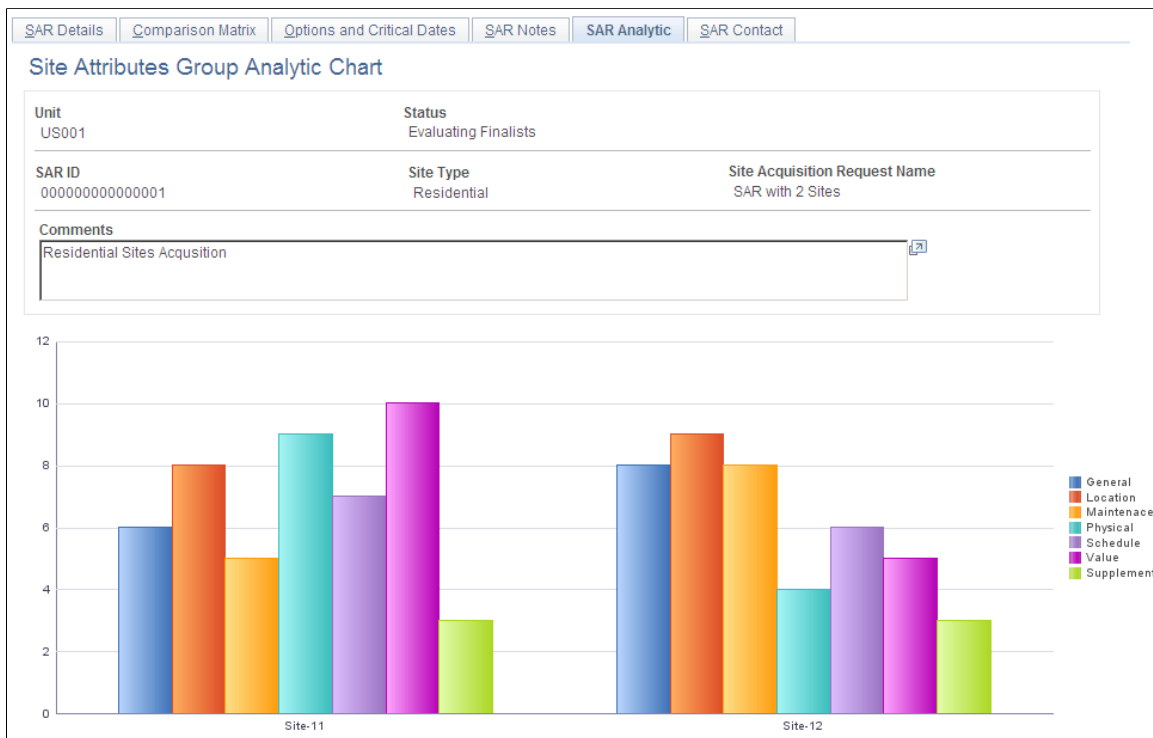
SAR Details | Comparison Matrix | Options and Critical Dates | SAR Notes | SAR Analytic | SAR Contact

Site Attributes Group Analytic Chart

Unit
US001

Status
Evaluating Finalists

SAR ID
000000000000001

Site Type
Residential

Site Acquisition Request Name
SAR with 2 Sites

Comments
Residential Sites Acqusition

12
10
8
6
4
2
0

Site-11
Site-12

General
Location
Maintenace
Physical
Schedule
Value
Supplement